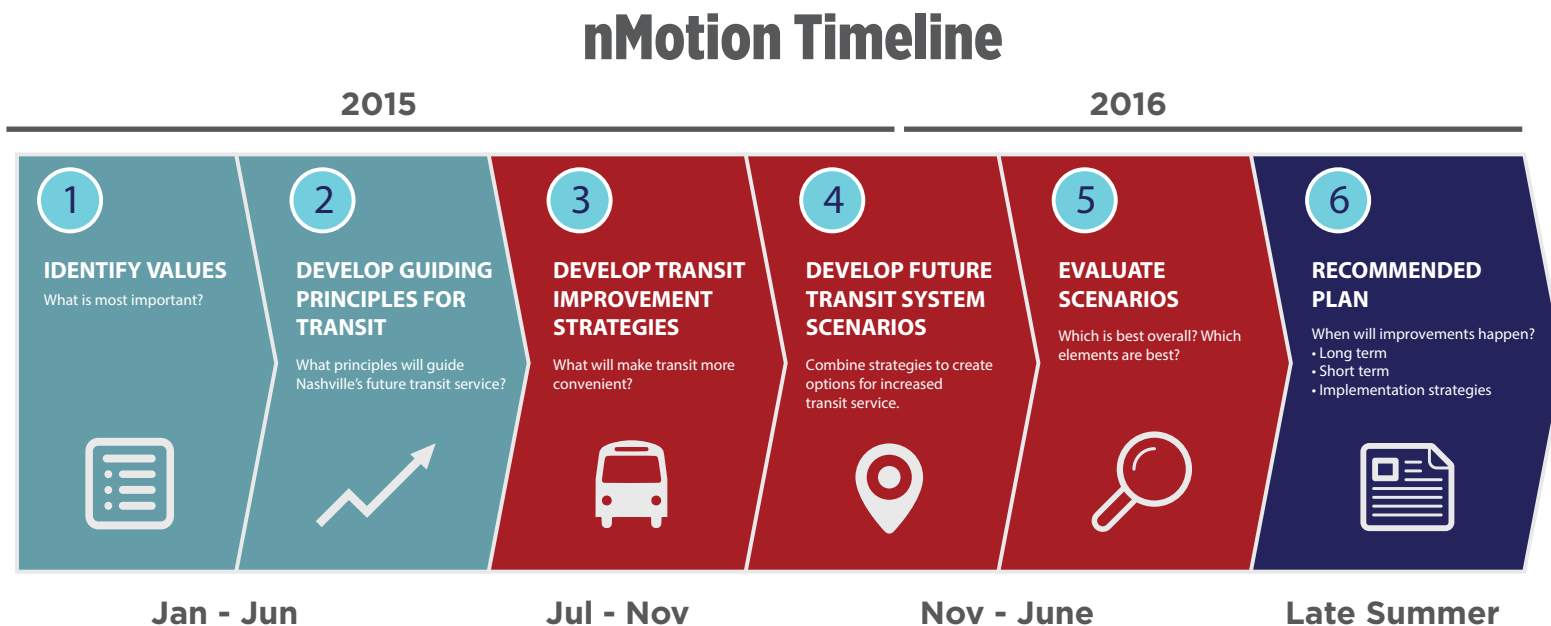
nMotion Timeline

2015

2016

1

IDENTIFY VALUES

What is most important?

2

DEVELOP GUIDING PRINCIPLES FOR TRANSIT

What principles will guide Nashville's future transit service?

3

DEVELOP TRANSIT IMPROVEMENT STRATEGIES

What will make transit more convenient?

4

DEVELOP FUTURE TRANSIT SYSTEM SCENARIOS

Combine strategies to create options for increased transit service.

5

EVALUATE SCENARIOS

Which is best overall? Which elements are best?

6

RECOMMENDED PLAN

When will improvements happen?
• Long term
• Short term
• Implementation strategies

Jan - Jun

Jul - Nov

Nov - June

Late Summer